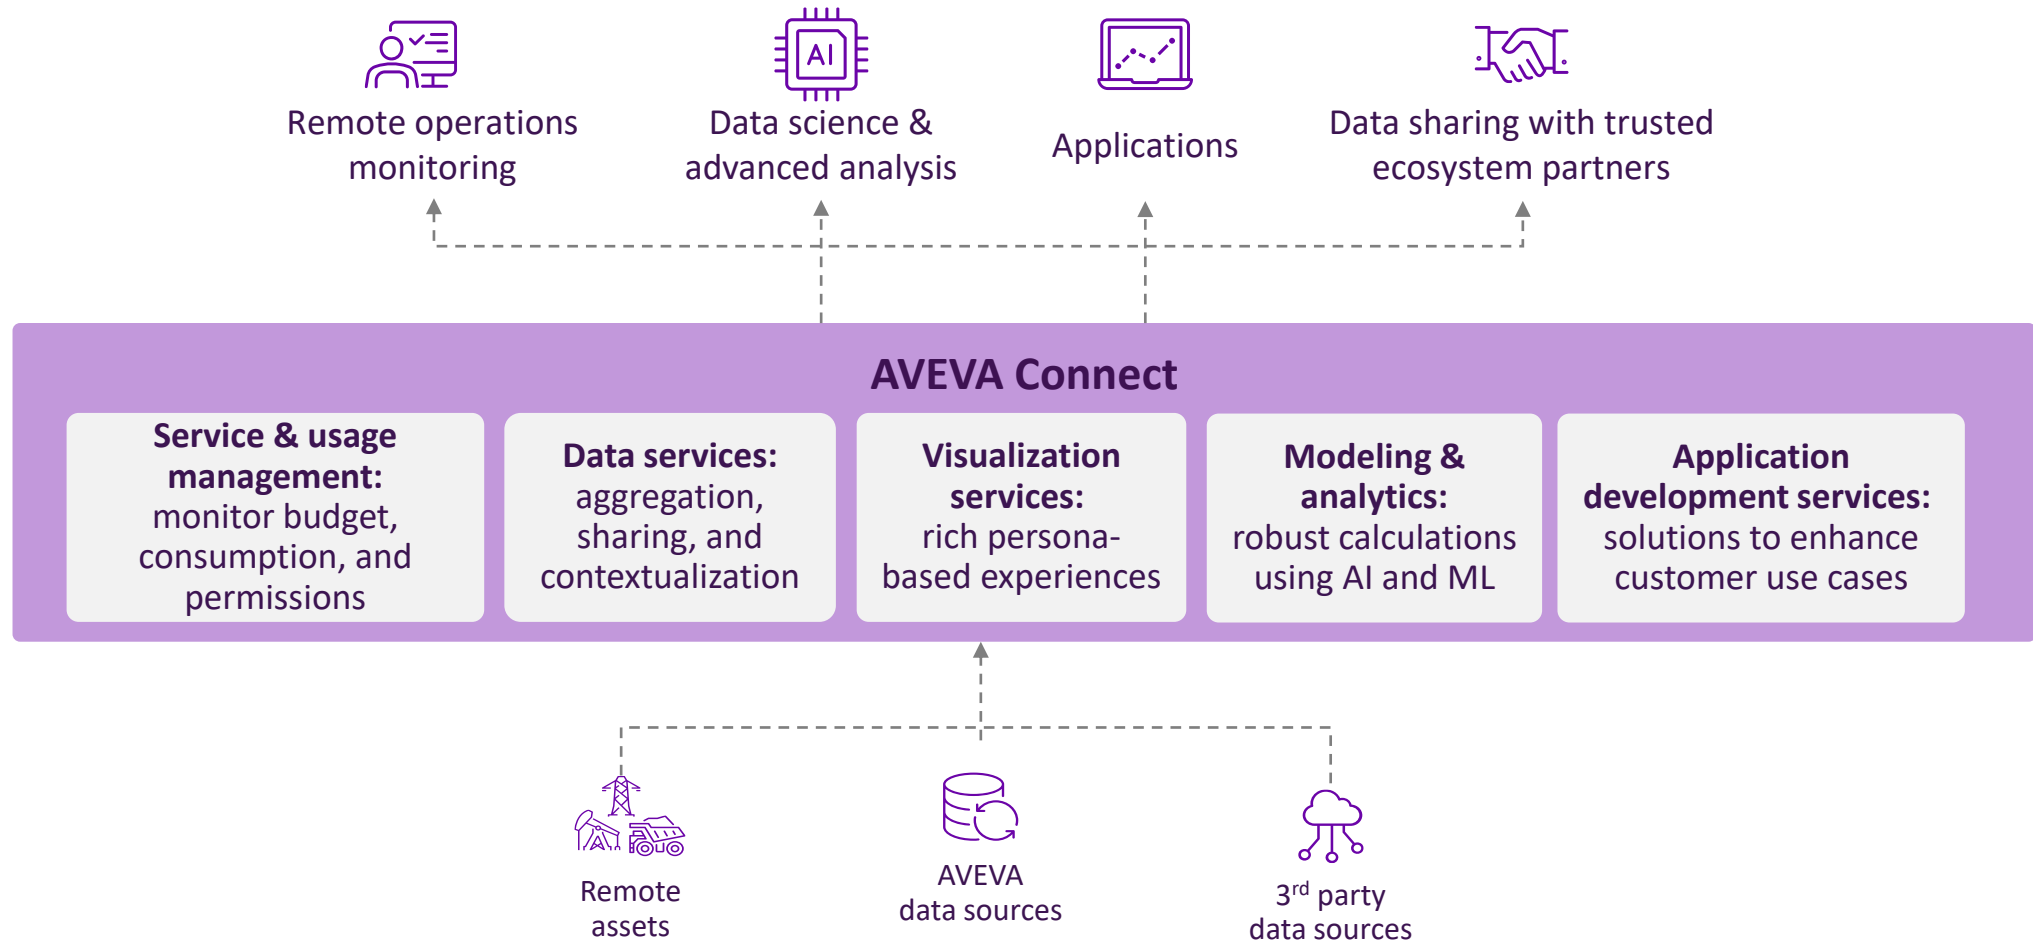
Remote operations monitoring

AI

Data science & advanced analysis

Applications

Data sharing with trusted ecosystem partners

AVEVA Connect

**Service & usage management:** monitor budget, consumption, and permissions

**Data services:** aggregation, sharing, and contextualization

**Visualization services:** rich persona-based experiences

**Modeling & analytics:** robust calculations using AI and ML

**Application development services:** solutions to enhance customer use cases

Remote assets

AVEVA data sources

3$^{rd}$ party data sources